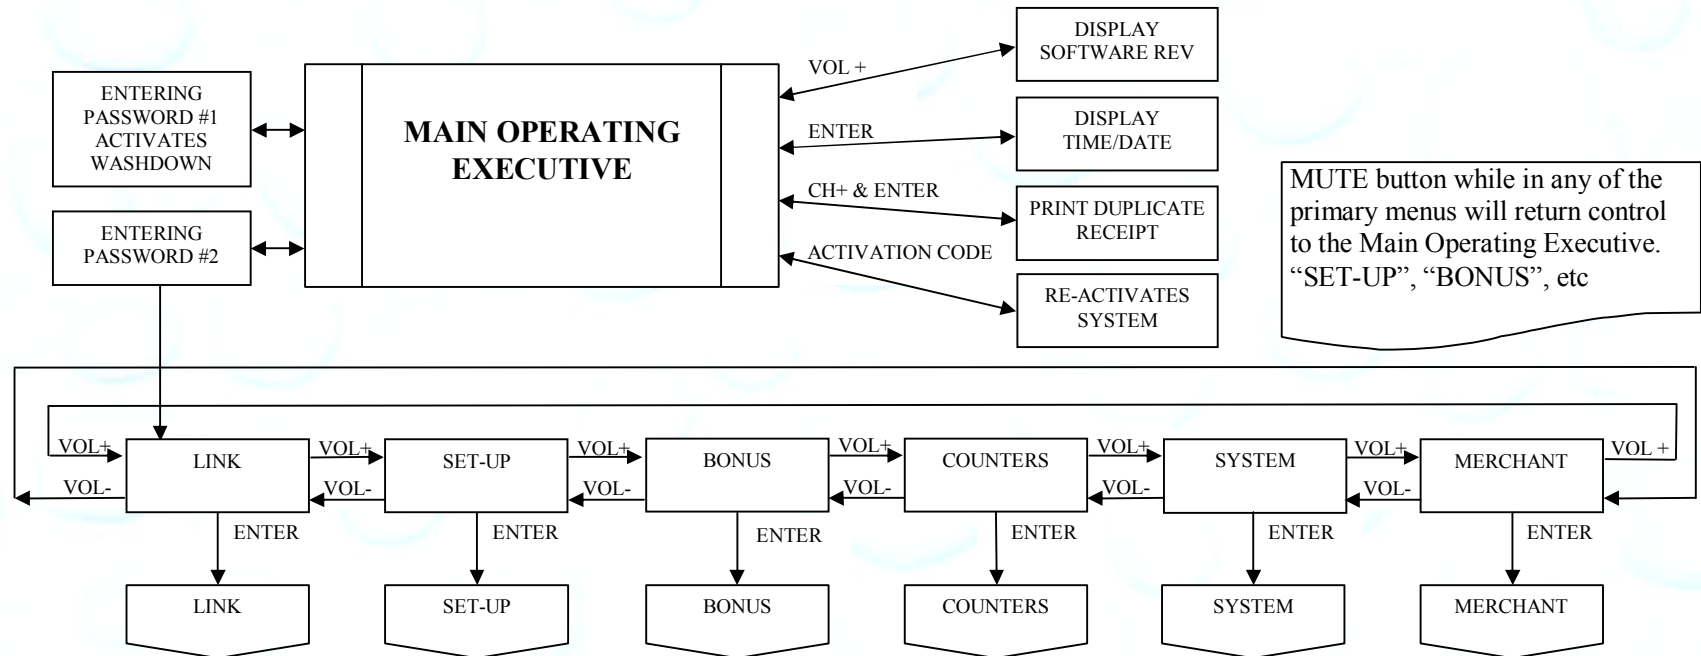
ENTERING PASSWORD #1 ACTIVATES WASHDOWN

ENTERING PASSWORD #2

MAIN OPERATING EXECUTIVE

VOL +

DISPLAY SOFTWARE REV

ENTER

DISPLAY TIME/DATE

CH+ & ENTER

PRINT DUPLICATE RECEIPT

ACTIVATION CODE

RE-ACTIVATES SYSTEM

MUTE button while in any of the primary menus will return control to the Main Operating Executive. "SET-UP", "BONUS", etc

VOL+

LINK

VOL-

VOL+

SET-UP

VOL-

VOL+

BONUS

VOL-

VOL+

COUNTERS

VOL-

VOL+

SYSTEM

VOL-

VOL+

MERCHANT

VOL +

ENTER

ENTER

ENTER

ENTER

ENTER

ENTER

LINK

SET-UP

BONUS

COUNTERS

SYSTEM

MERCHANT